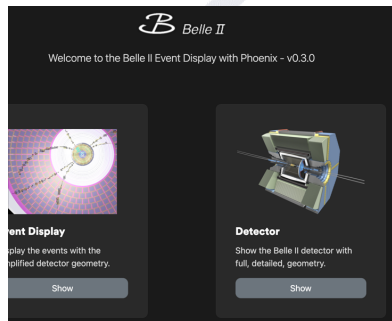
Belle II

Welcome to the Belle II Event Display with Phoenix - v0.3.0

vent Display

play the events with the nplified detector geometry.

Show

Detector

Show the Belle II detector with full, detailed, geometry.

Show